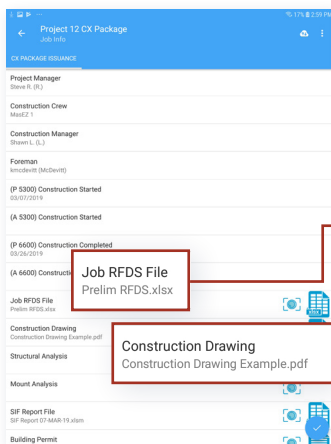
17% 2:59 PM

Project 12 CX Package
Job Info

CX PACKAGE ISSUANCE

Project Manager
Steve R. (R.)

Construction Crew
MasEZ 1

Construction Manager
Shawn L. (L.)

Foreman
kmcdevitt (McDevitt)

(P 5300) Construction Started
03/07/2019

(A 5300) Construction Started

(P 6600) Construction Completed
03/26/2019

(A 6600) Constructi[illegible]

Job RFDS File
Prelim RFDS.xlsx

Job RFDS File
Prelim RFDS.xlsx

Construction Drawing
Construction Drawing Example.pdf

Construction Drawing
Construction Drawing Example.pdf

Structural Analysis

Mount Analysis

SIF Report File
SIF Report 07-MAR-19.xlsm

Building Permit